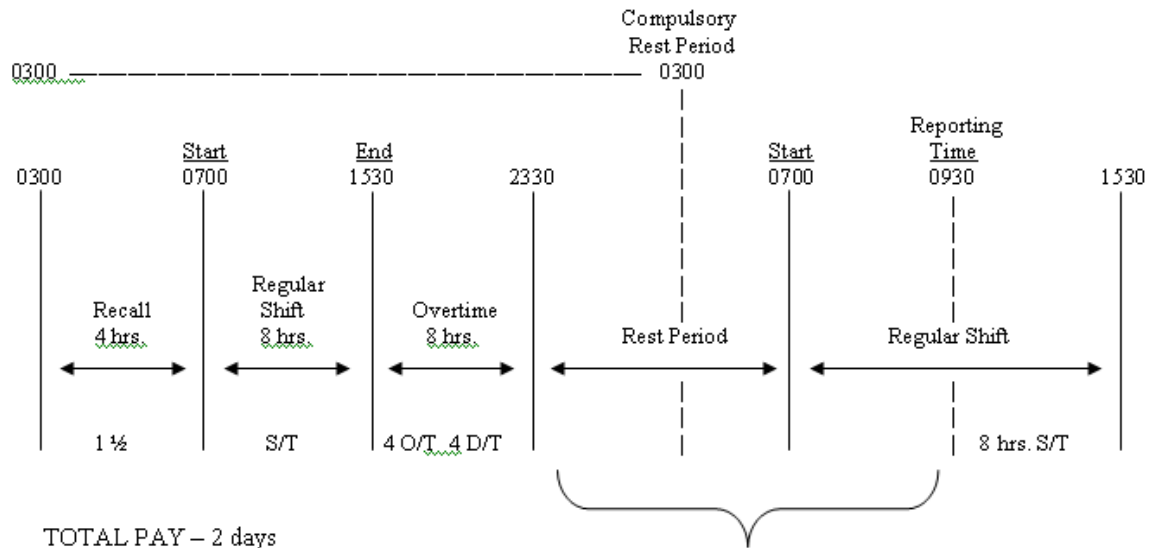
Compulsory Rest Period

0300 0300

Reporting Time

Start End Start

0300 0700 1530 2330 0700 0930 1530

Regular Shift 8 hrs.

Recall 4 hrs.

Overtime 8 hrs.

Rest Period

Regular Shift

1 ½

S/T

4 O/T 4 D/T

8 hrs. S/T

TOTAL PAY – 2 days